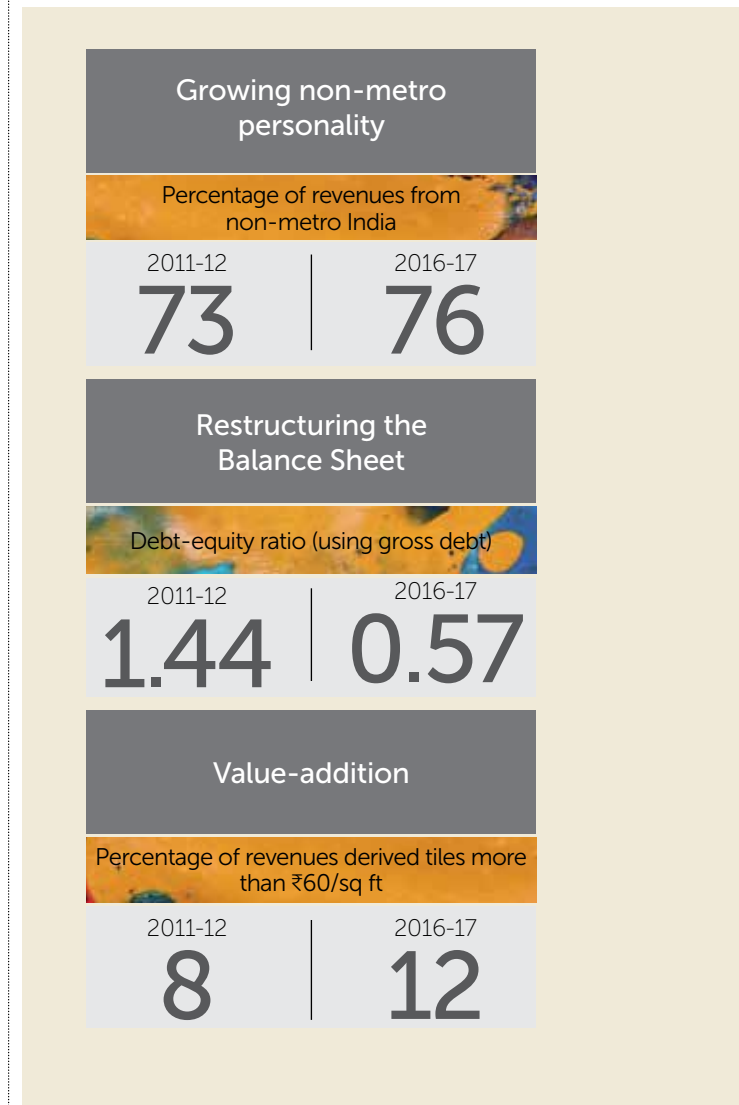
Growing non-metro personality

Percentage of revenues from non-metro India

| 2011-12 | 2016-17 |
|---|---|
| 73 | 76 |

Restructuring the Balance Sheet

Debt-equity ratio (using gross debt)

| 2011-12 | 2016-17 |
|---|---|
| 1.44 | 0.57 |

Value-addition

Percentage of revenues derived tiles more than ₹60/sq ft

| 2011-12 | 2016-17 |
|---|---|
| 8 | 12 |